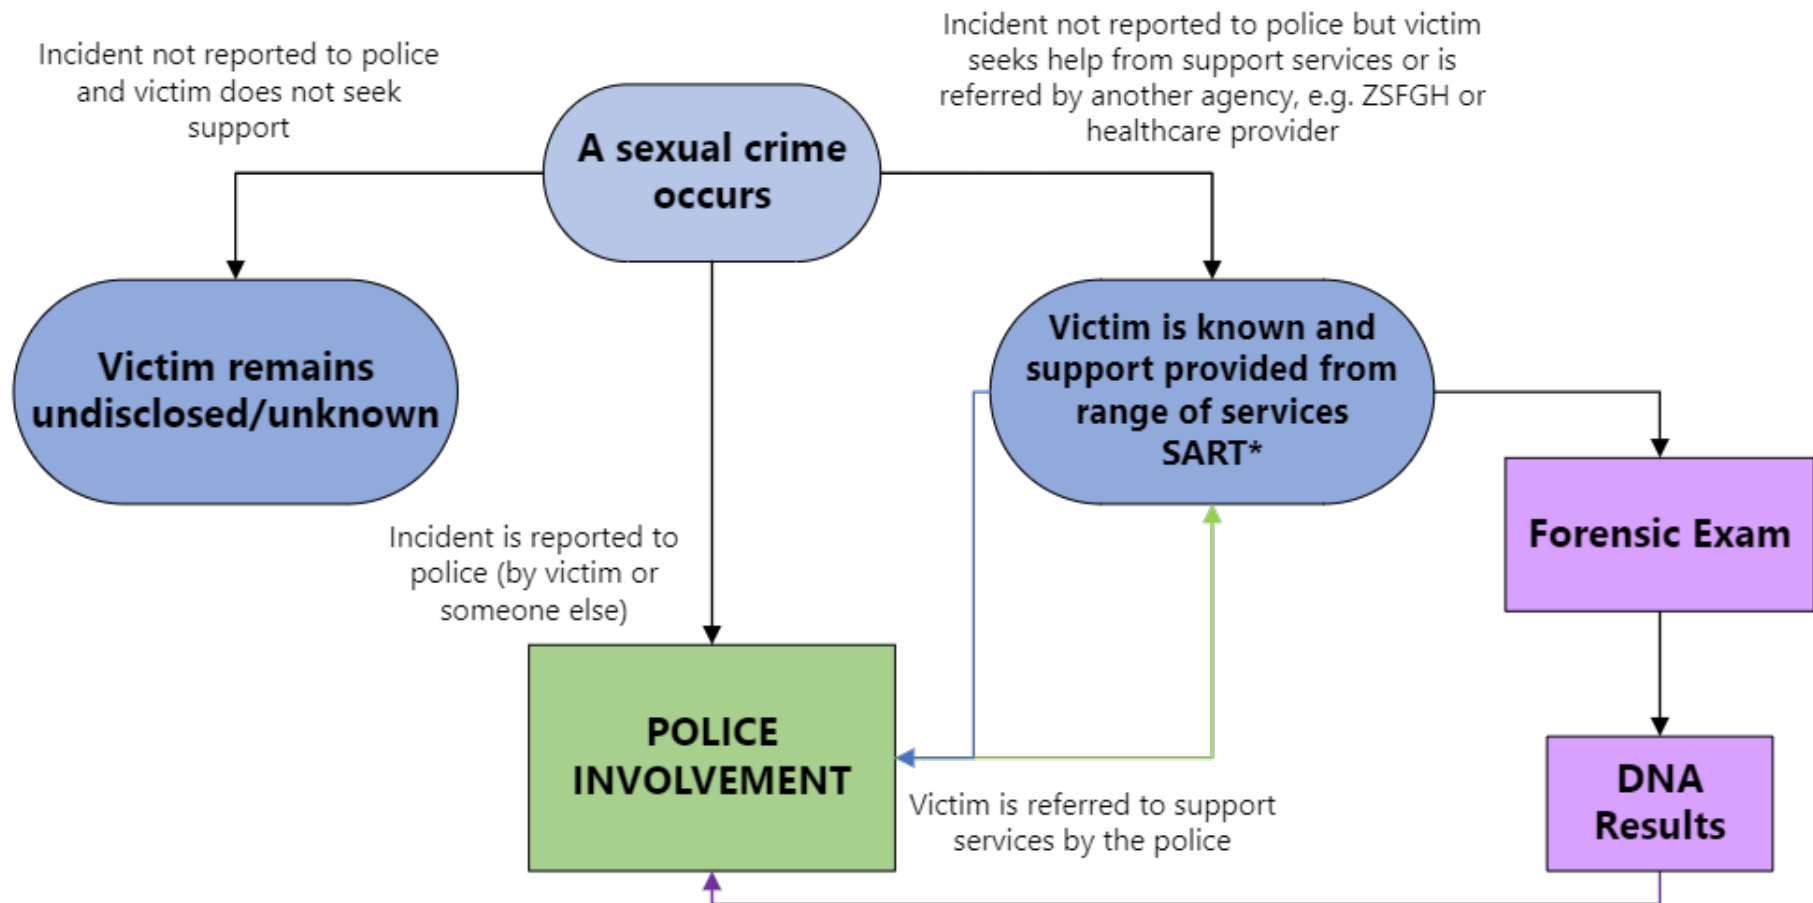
Incident not reported to police and victim does not seek support

A sexual crime occurs

Incident not reported to police but victim seeks help from support services or is referred by another agency, e.g. ZSFGH or healthcare provider

Victim remains undisclosed/unknown

Victim is known and support provided from range of services SART*

Forensic Exam

Incident is reported to police (by victim or someone else)

POLICE INVOLVEMENT

Victim is referred to support services by the police

DNA Results